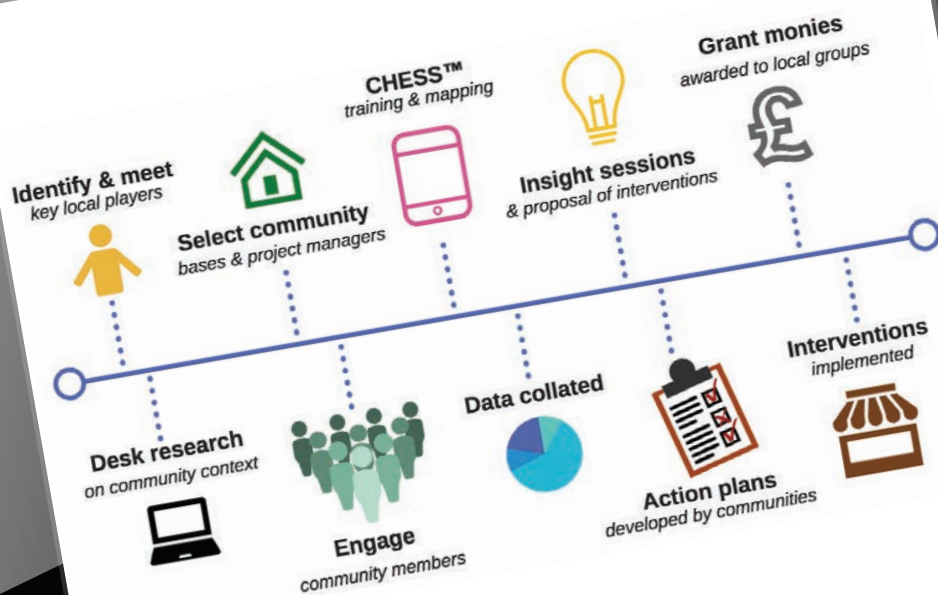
Identify & meet
key local players

Select community
bases & project managers

CHESS™
training & mapping

Insight sessions
& proposal of interventions

Grant monies
awarded to local groups

Desk research
on community context

Engage
community members

Data collated

Action plans
developed by communities

Interventions
implemented